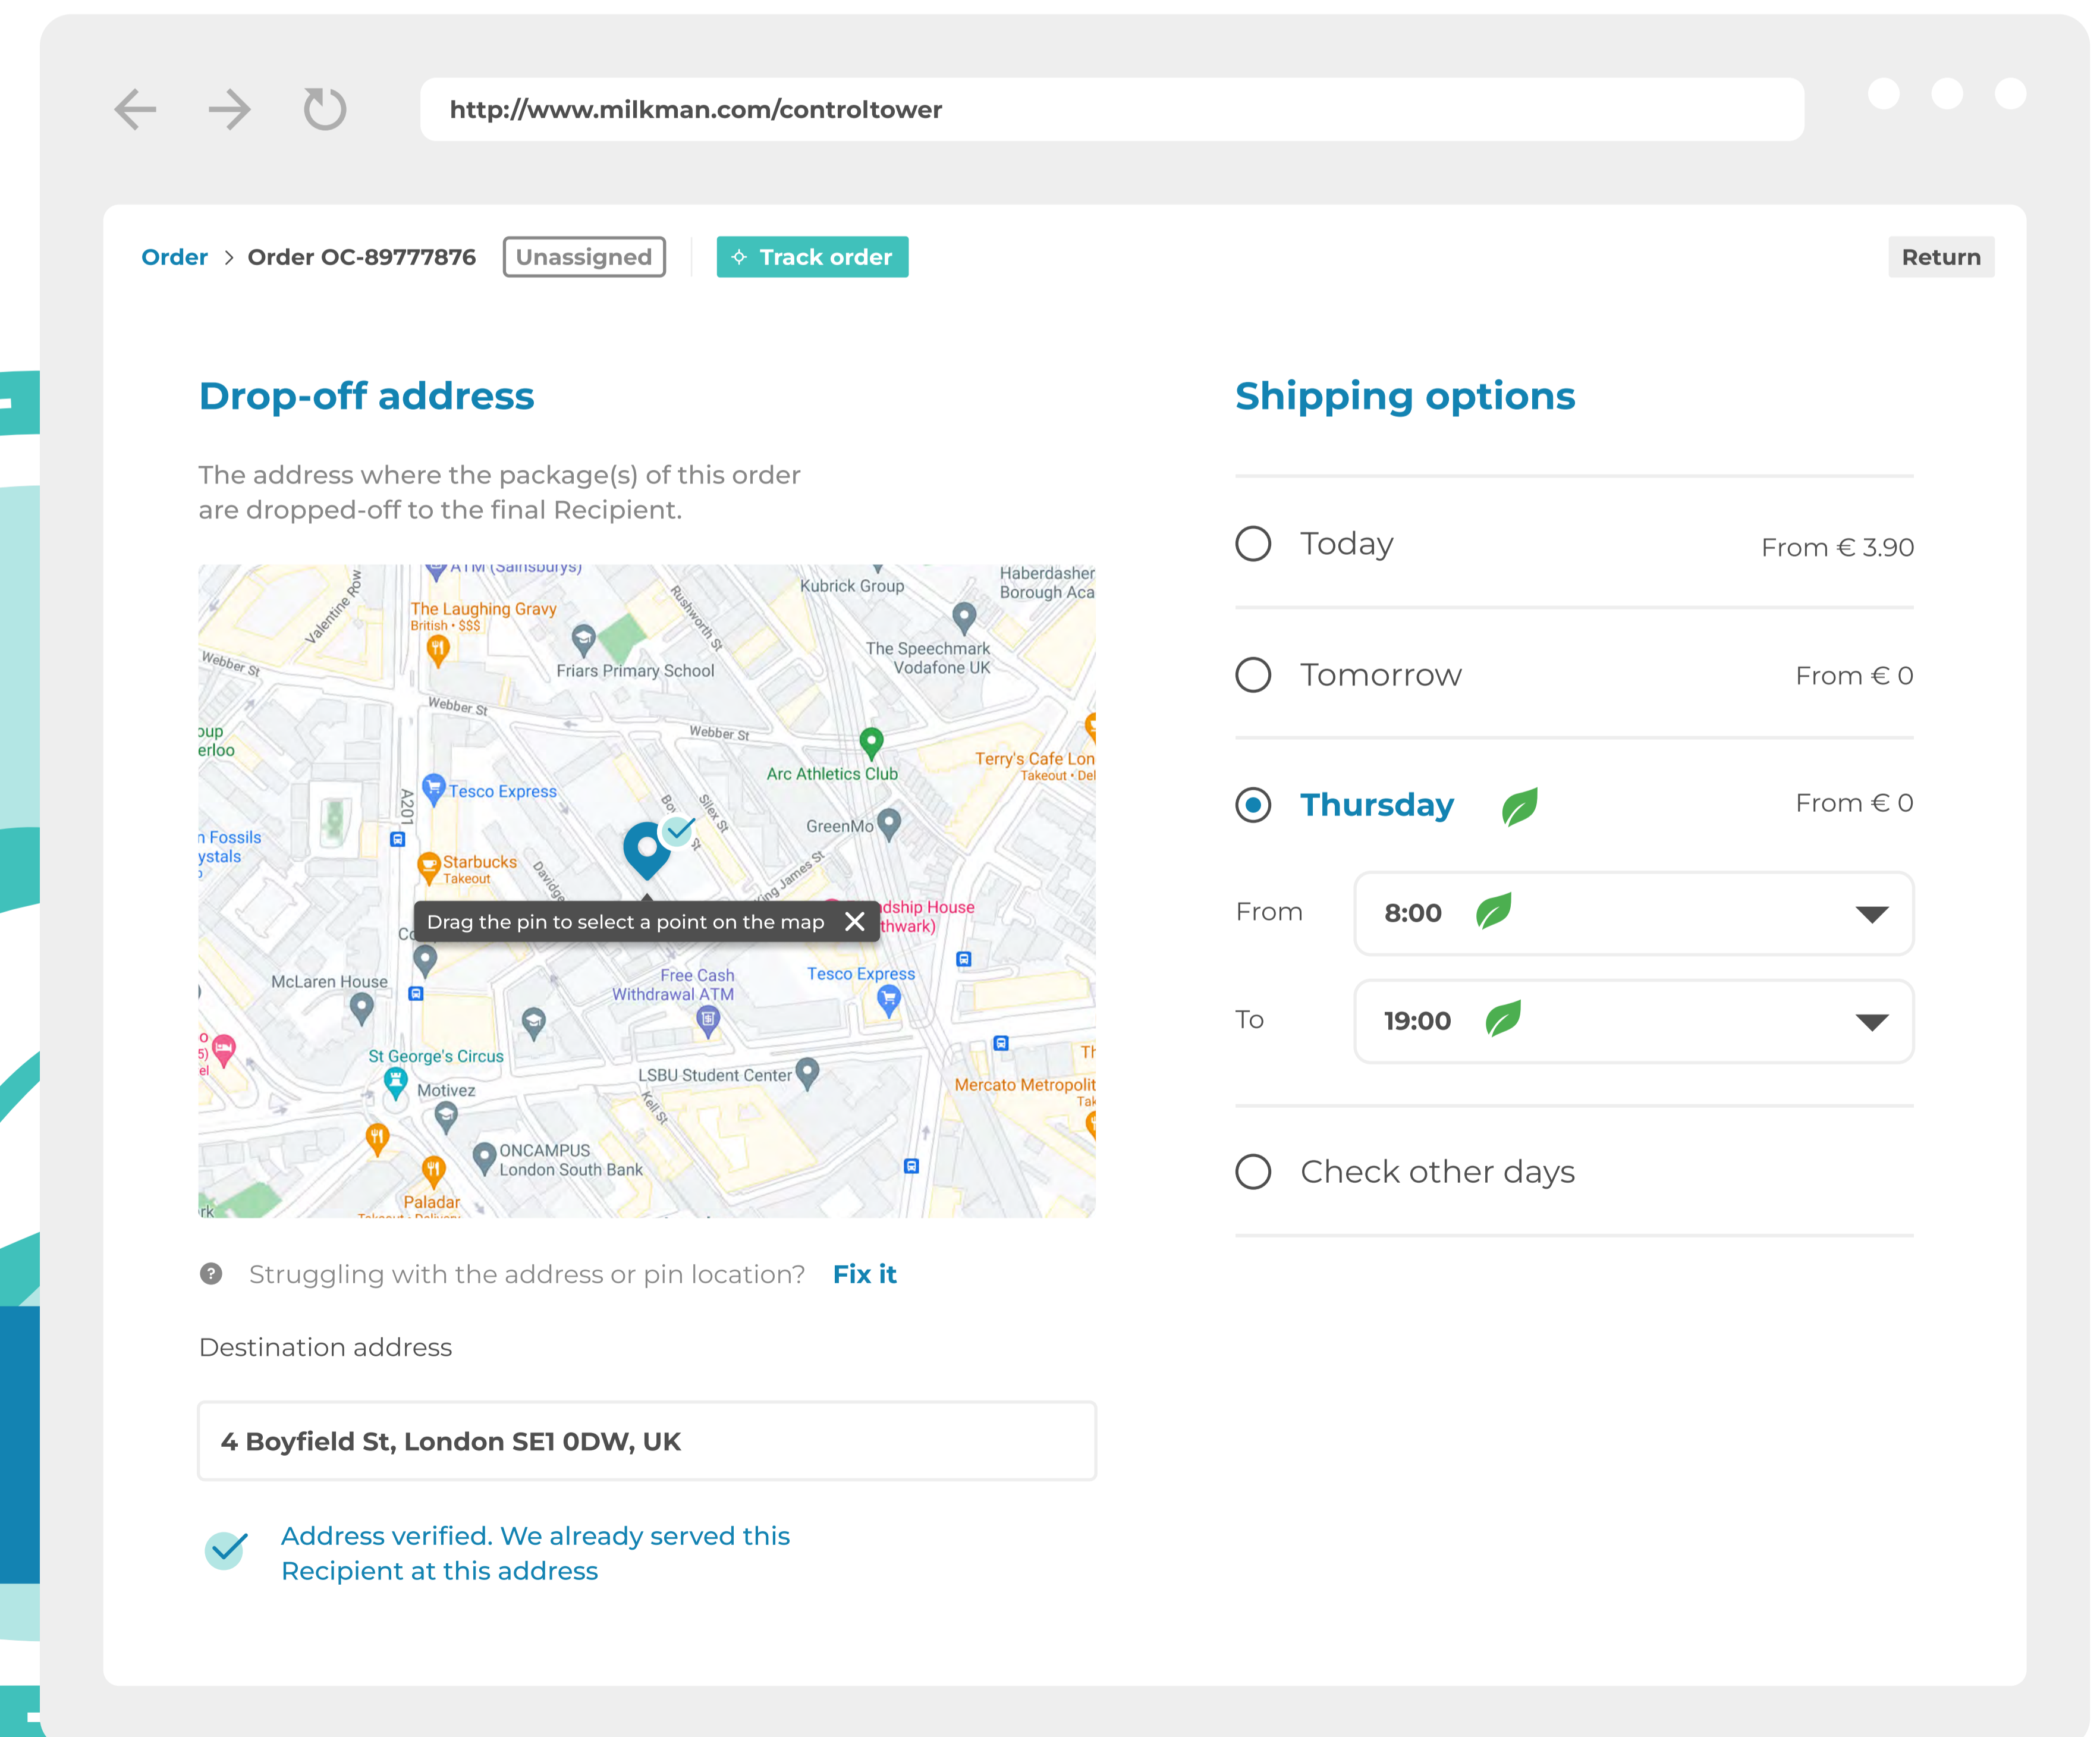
http://www.milkman.com/controltower

Order > Order OC-89777876 Unassigned Track order Return

Drop-off address

The address where the package(s) of this order are dropped-off to the final Recipient.

ATM (Sainsburys) Valentine Row The Laughing Gravy British • $$$ Friars Primary School Kubrick Group Haberdasher Borough Aca The Speechmark Vodafone UK Webber St Webber St Webber St Arc Athletics Club Terry's Cafe Lon Takeout • Del Tesco Express A201 GreenMo Fossils ystals Starbucks Takeout James St dship House thwark) McLaren House Free Cash Withdrawal ATM Tesco Express St George's Circus Motivez LSBU Student Center Mercato Metropolit ONCAMPUS London South Bank Paladar Keil St

Drag the pin to select a point on the map

Struggling with the address or pin location? Fix it

Destination address

4 Boyfield St, London SE1 0DW, UK

Address verified. We already served this Recipient at this address

Shipping options

Today From € 3.90

Tomorrow From € 0

Thursday From € 0

From 8:00

To 19:00

Check other days